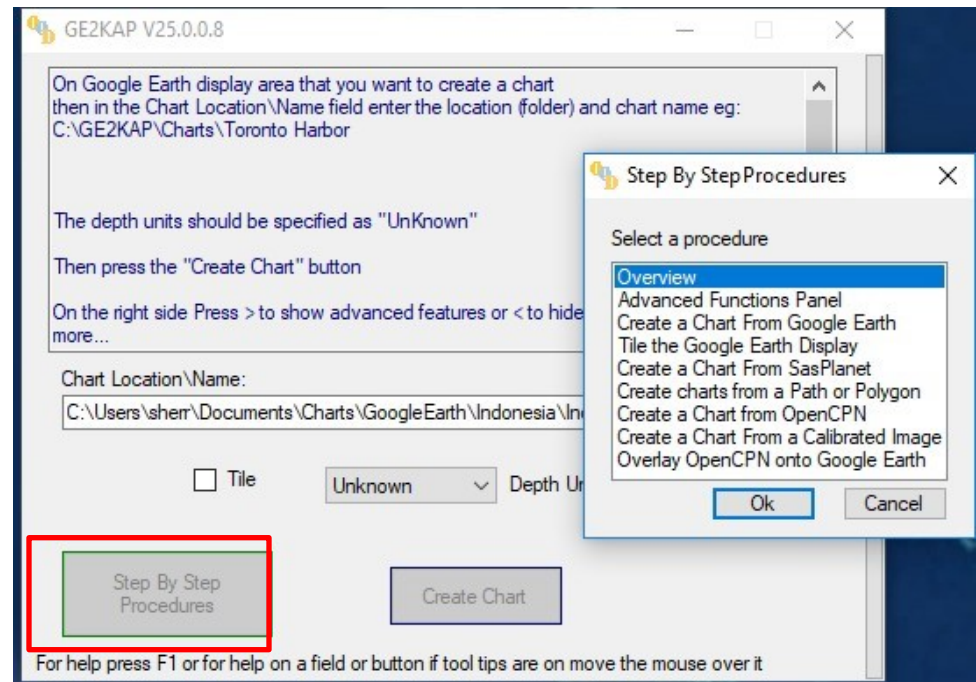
GE2KAP V25.0.0.8

On Google Earth display area that you want to create a chart then in the Chart Location\Name field enter the location (folder) and chart name eg: C:\GE2KAP\Charts\Toronto Harbor

The depth units should be specified as "UnKnown"

Then press the "Create Chart" button

On the right side Press > to show advanced features or < to hide more...

Chart Location\Name:

C:\Users\sherr\Documents\Charts\GoogleEarth\Indonesia\In

Tile

Unknown

Depth Ur

Step By Step Procedures

Create Chart

For help press F1 or for help on a field or button if tool tips are on move the mouse over it

Step By Step Procedures

Select a procedure

Overview
Advanced Functions Panel
Create a Chart From Google Earth
Tile the Google Earth Display
Create a Chart From SasPlanet
Create charts from a Path or Polygon
Create a Chart from OpenCPN
Create a Chart From a Calibrated Image
Overlay OpenCPN onto Google Earth

Ok

Cancel